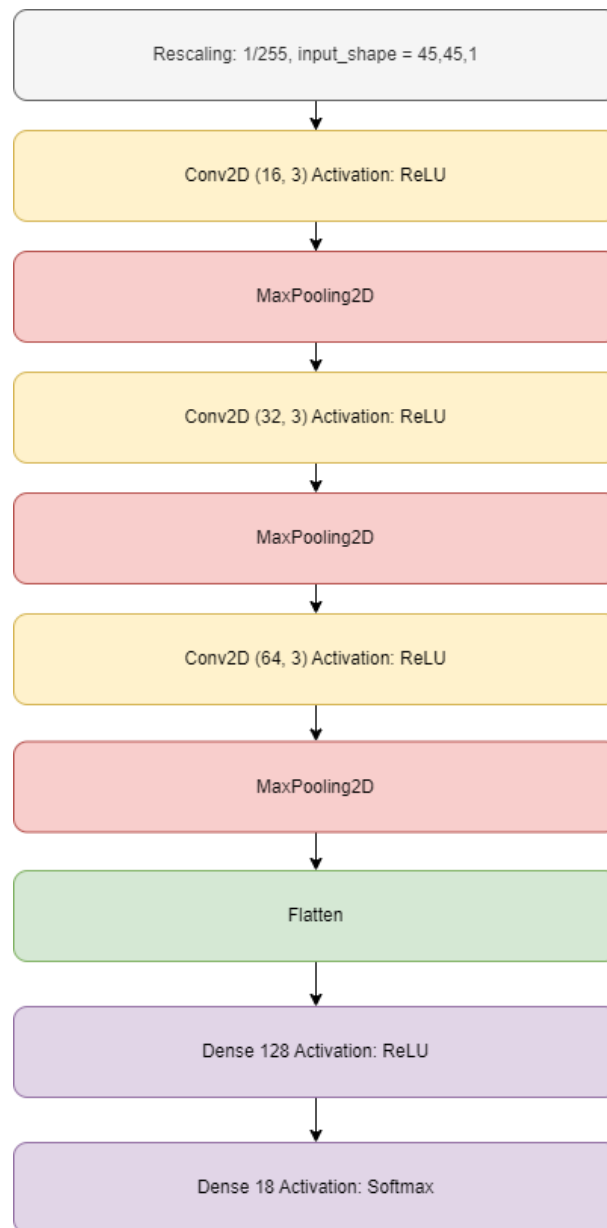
Rescaling: 1/255, input_shape = 45,45,1

Conv2D (16, 3) Activation: ReLU

MaxPooling2D

Conv2D (32, 3) Activation: ReLU

MaxPooling2D

Conv2D (64, 3) Activation: ReLU

MaxPooling2D

Flatten

Dense 128 Activation: ReLU

Dense 18 Activation: Softmax